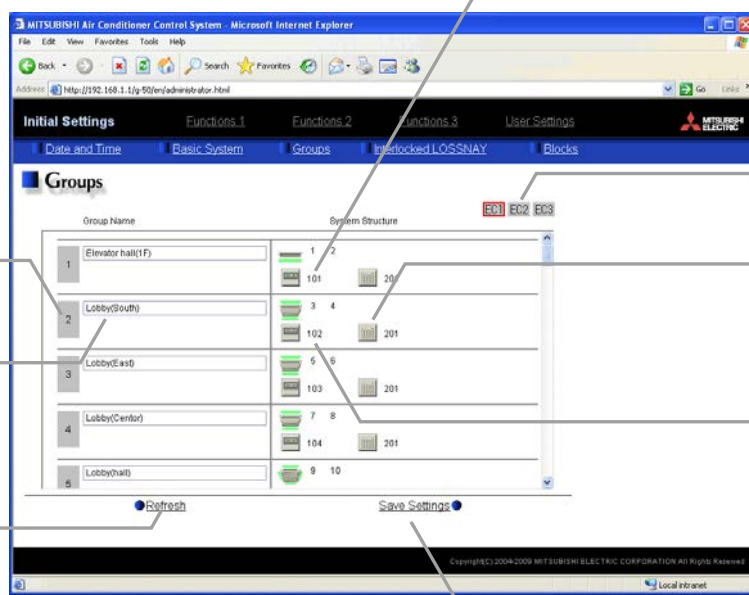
MITSUBISHI Air Conditioner Control System - Microsoft Internet Explorer

File Edit View Favorites Tools Help

Back Search Favorites

Address http://192.168.1.1/g-50/en/administrator.html

Go Links

Initial Settings Functions 1 Functions 2 Functions 3 User Settings

MITSUBISHI ELECTRIC

Date and Time Basic System Groups Interlocked LOSSNAY Blocks

Groups

EC1 EC2 EC3

Group Name System Structure

| | Group Name | System Structure |
|---|---|---|
| 1 | Elevator hall(1F) | 1 2 / 101 20 |
| 2 | Lobby(South) | 3 4 / 102 201 |
| 3 | Lobby(East) | 5 6 / 103 201 |
| 4 | Lobby(Center) | 7 8 / 104 201 |
| 5 | Lobby(hall) | 9 10 |

Refresh Save Settings

Copyright(C) 2004-2009 MITSUBISHI ELECTRIC CORPORATION All Rights Reserved

Local intranet